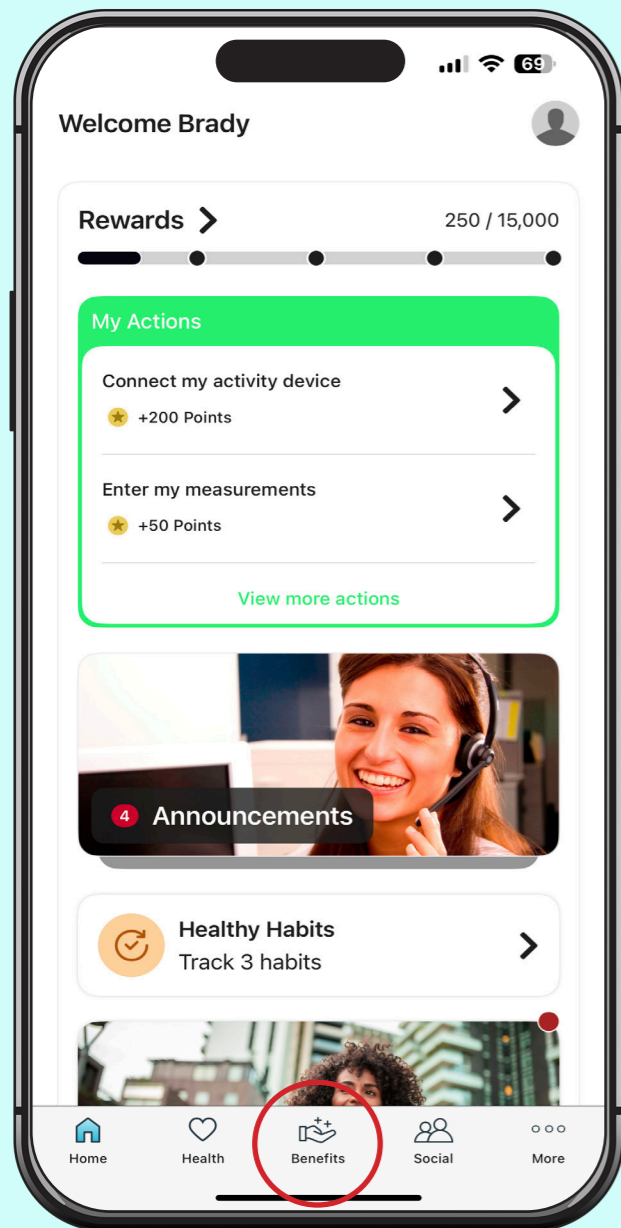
69

Welcome Brady

Rewards

250 / 15,000

My Actions

Connect my activity device

+200 Points

Enter my measurements

+50 Points

View more actions

4 Announcements

Healthy Habits

Track 3 habits

Home

Health

Benefits

Social

More